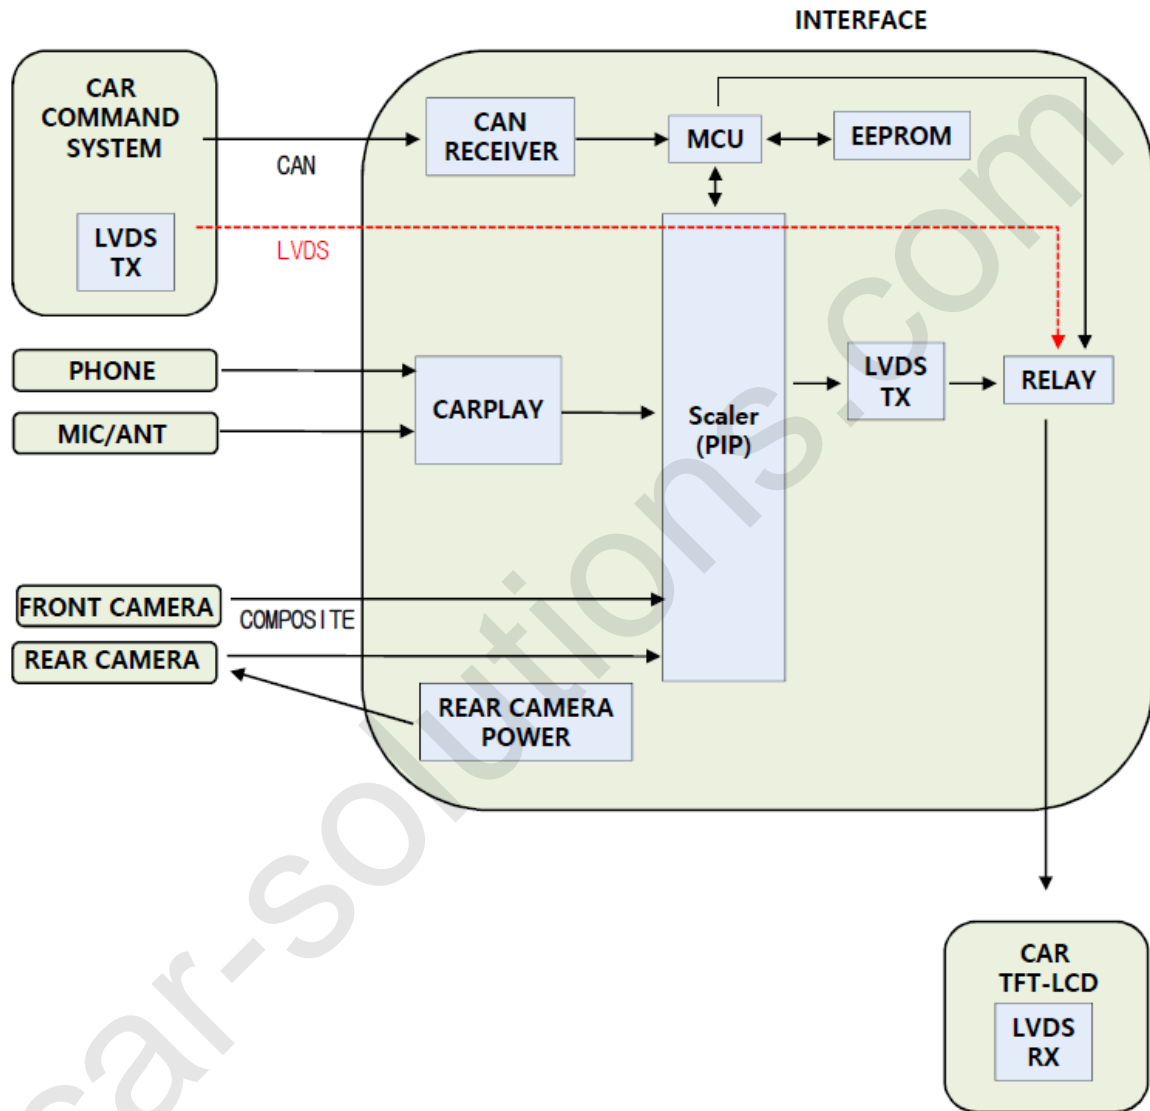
INTERFACE

CAR COMMAND SYSTEM

LVDS TX

CAN

LVDS

CAN RECEIVER

MCU

EEPROM

PHONE

MIC/ANT

CARPLAY

Scaler (PIP)

LVDS TX

RELAY

FRONT CAMERA

COMPOSITE

REAR CAMERA

REAR CAMERA POWER

CAR TFT-LCD

LVDS RX

car-solutions.com